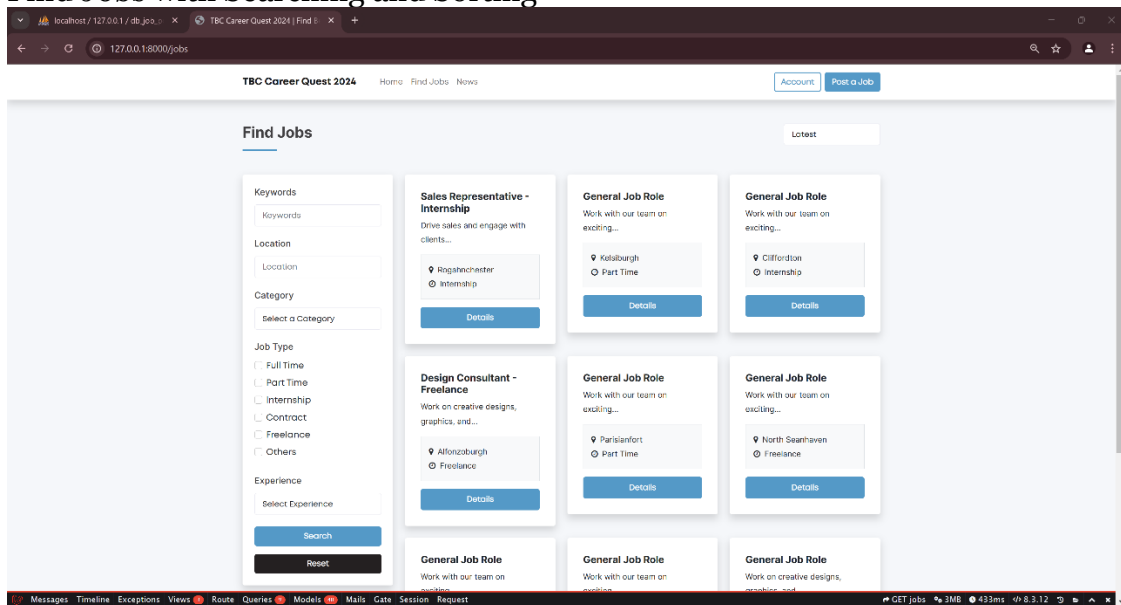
localhost / 127.0.0.1 / db_job_p ×
TBC Career Quest 2024 | Find ×
+
127.0.0.1:8000/jobs

TBC Career Quest 2024
Home Find Jobs News
Account
Post a Job

Find Jobs

Latest

Keywords
Keywords
Location
Location
Category
Select a Category
Job Type
Full Time
Part Time
Internship
Contract
Freelance
Others
Experience
Select Experience
Search
Reset

Sales Representative - Internship
Drive sales and engage with clients...
Rogahnchester
Internship
Details

General Job Role
Work with our team on exciting...
Kelsiburgh
Part Time
Details

General Job Role
Work with our team on exciting...
Cliffordton
Internship
Details

Design Consultant - Freelance
Work on creative designs, graphics, and...
Alfonzoburgh
Freelance
Details

General Job Role
Work with our team on exciting...
Parisianfort
Part Time
Details

General Job Role
Work with our team on exciting...
North Seanhaven
Freelance
Details

General Job Role
Work with our team on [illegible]

General Job Role
Work with our team on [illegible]

General Job Role
Work on creative designs, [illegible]

Messages Timeline Exceptions Views 3 Route Queries 5 Models 10 Mails Gate Session Request
GET jobs 3MB 433ms 8.3.12